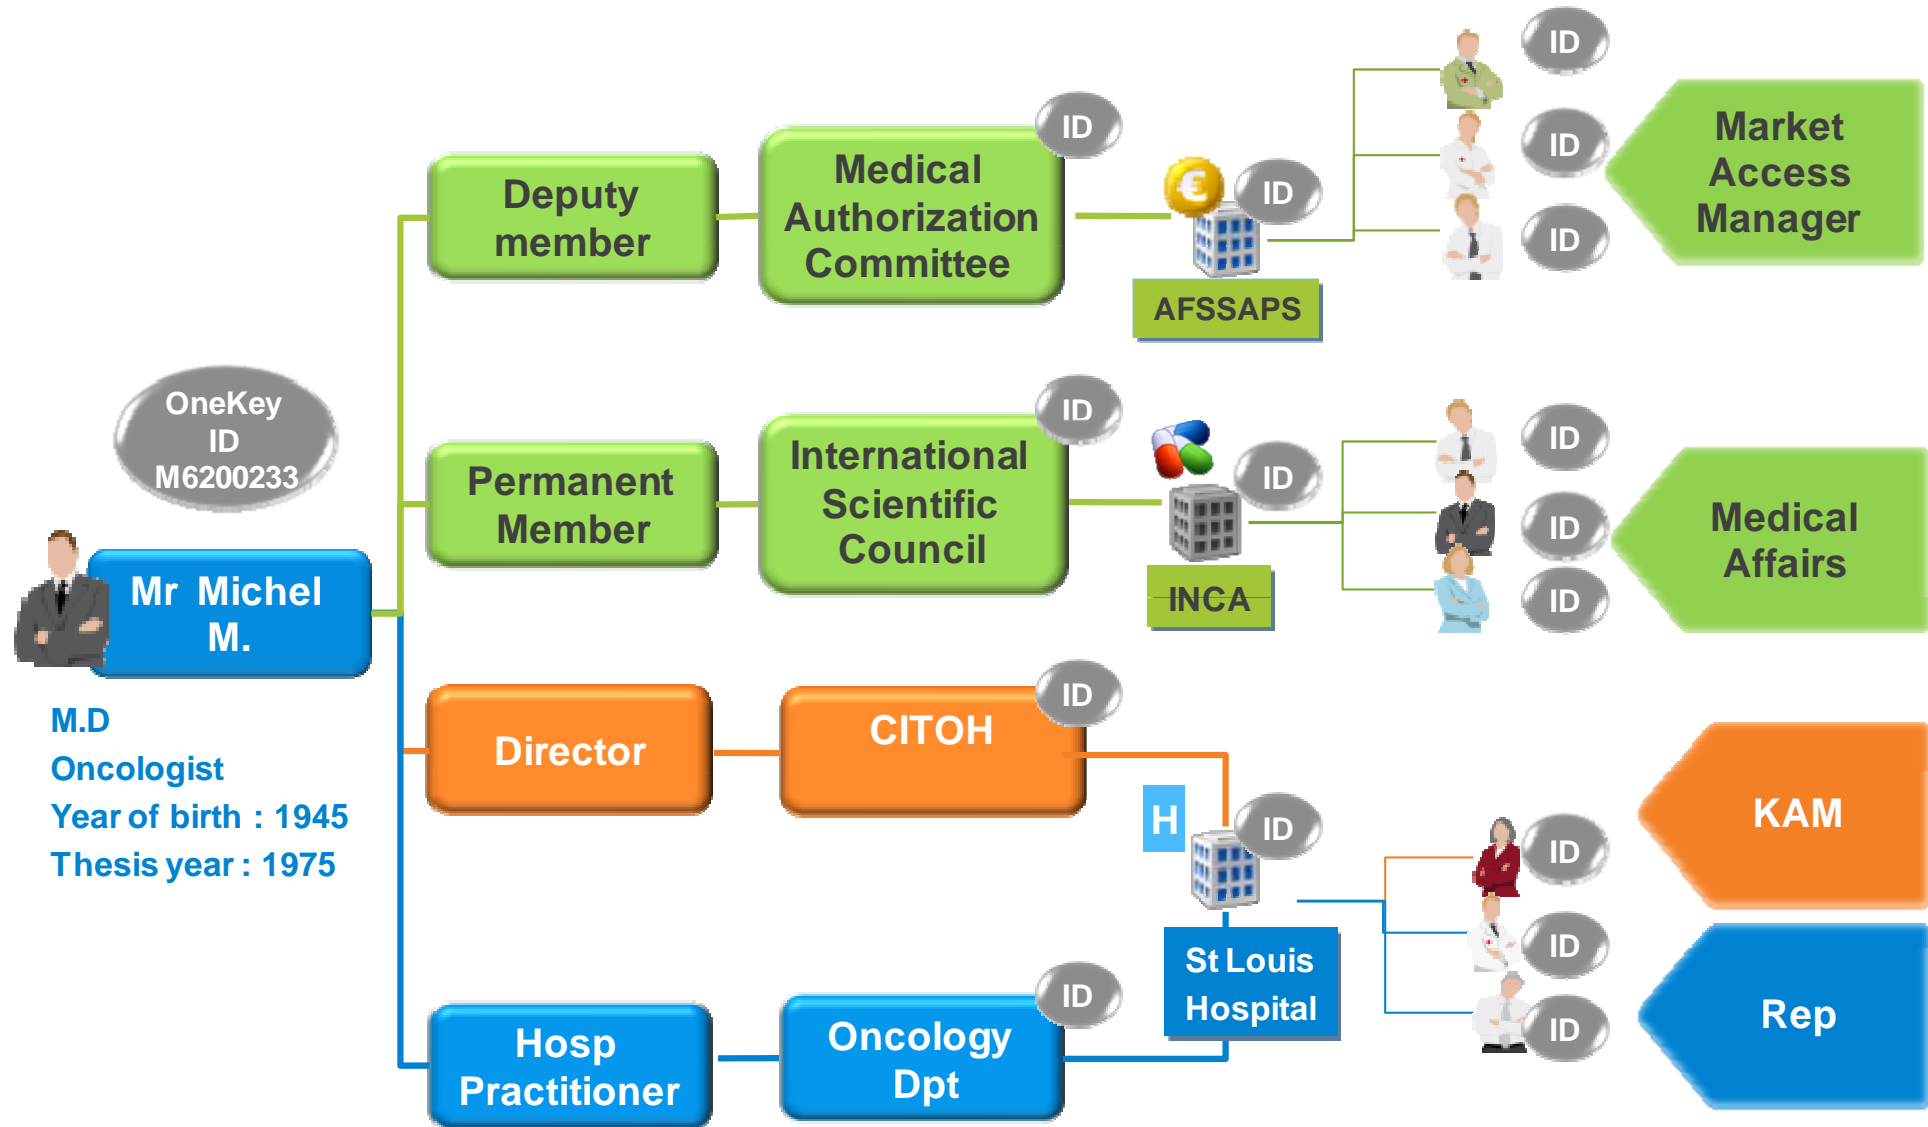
OneKey ID M6200233

Mr Michel M.

M.D
Oncologist
Year of birth : 1945
Thesis year : 1975

Deputy member

Medical Authorization Committee

ID

ID

AFSSAPS

ID

ID

ID

Market Access Manager

Permanent Member

International Scientific Council

ID

ID

INCA

ID

ID

ID

Medical Affairs

Director

CITOH

ID

H

ID

St Louis Hospital

ID

ID

ID

KAM

Rep

Hosp Practitioner

Oncology Dpt

ID